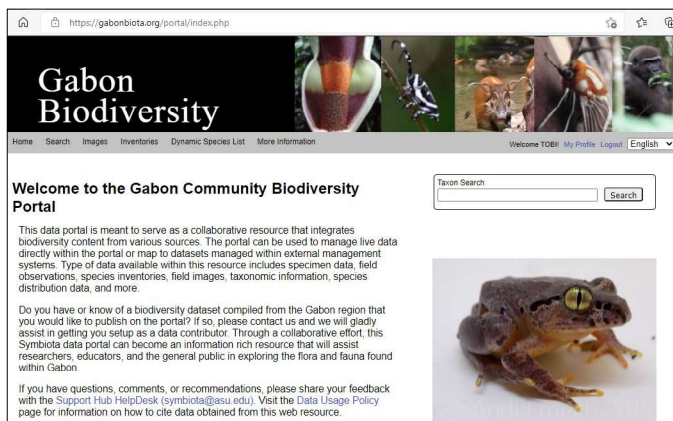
https://gabonbiota.org/portal/index.php

Gabon Biodiversity

Home Search Images Inventories Dynamic Species List More Information

Welcome TOBI! My Profile Logout English

Welcome to the Gabon Community Biodiversity Portal

Taxon Search

Search

This data portal is meant to serve as a collaborative resource that integrates biodiversity content from various sources. The portal can be used to manage live data directly within the portal or map to datasets managed within external management systems. Type of data available within this resource includes specimen data, field observations, species inventories, field images, taxonomic information, species distribution data, and more.

Do you have or know of a biodiversity dataset compiled from the Gabon region that you would like to publish on the portal? If so, please contact us and we will gladly assist in getting you setup as a data contributor. Through a collaborative effort, this Symbiota data portal can become an information rich resource that will assist researchers, educators, and the general public in exploring the flora and fauna found within Gabon.

If you have questions, comments, or recommendations, please share your feedback with the Support Hub HelpDesk (symbiota@asu.edu). Visit the Data Usage Policy page for information on how to cite data obtained from this web resource.

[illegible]